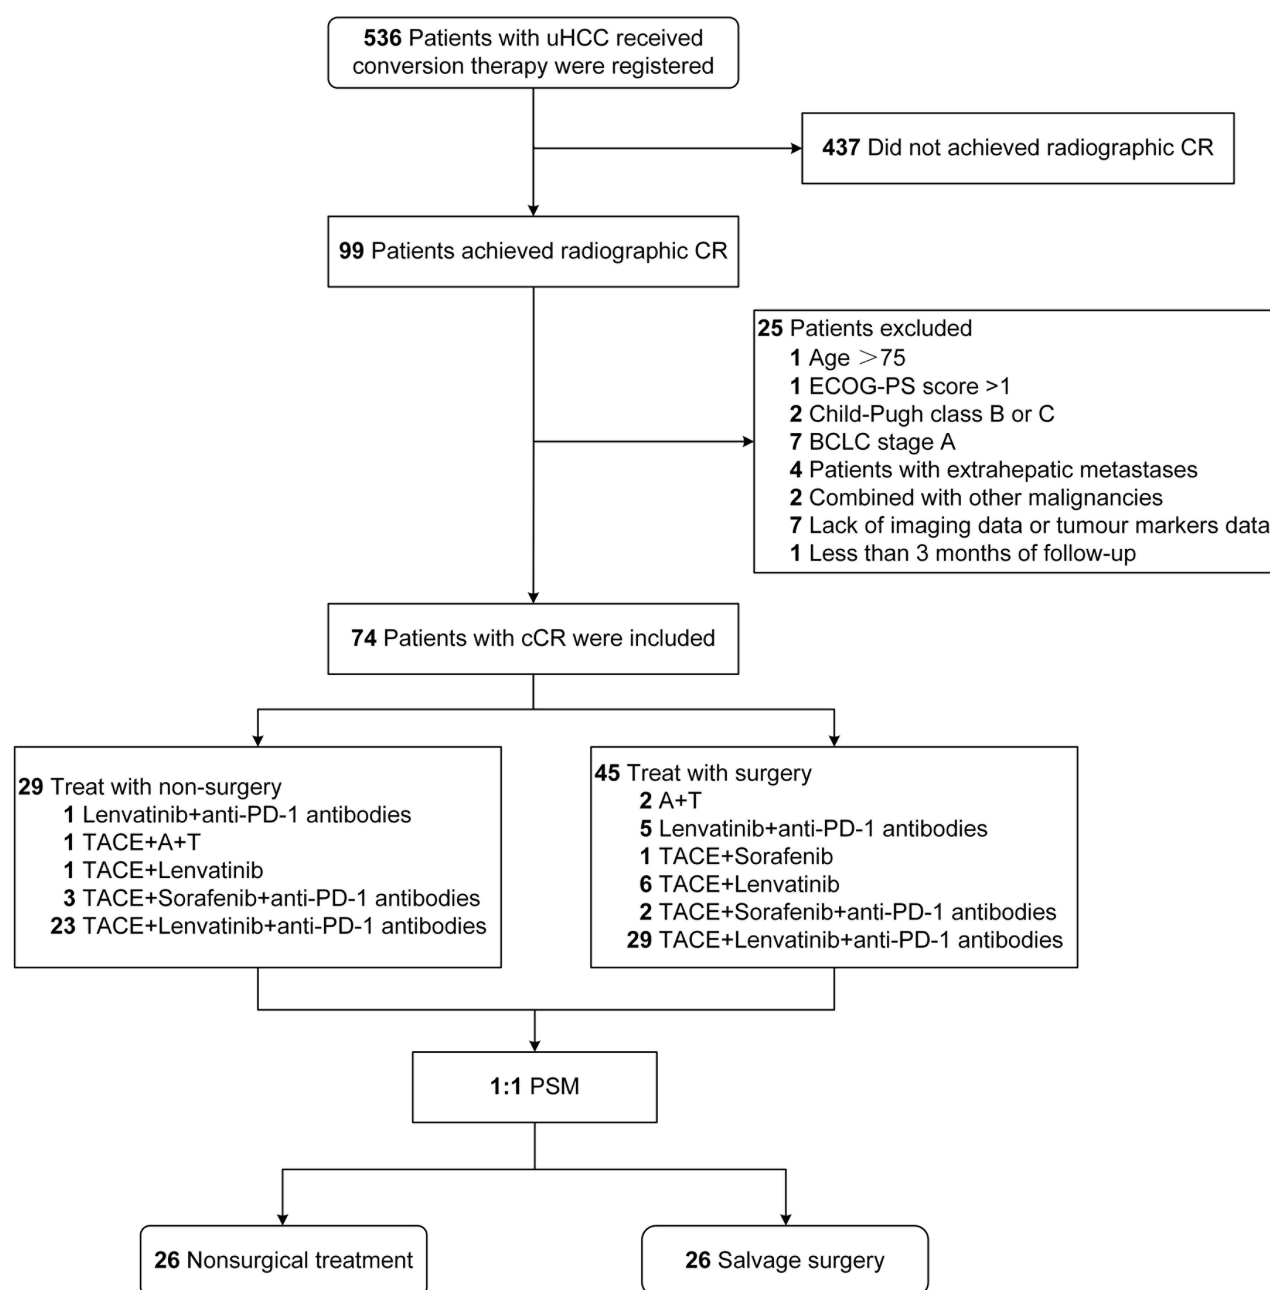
536 Patients with uHCC received conversion therapy were registered

437 Did not achieved radiographic CR

99 Patients achieved radiographic CR

25 Patients excluded
1 Age ＞75
1 ECOG-PS score >1
2 Child-Pugh class B or C
7 BCLC stage A
4 Patients with extrahepatic metastases
2 Combined with other malignancies
7 Lack of imaging data or tumour markers data
1 Less than 3 months of follow-up

74 Patients with cCR were included

29 Treat with non-surgery
1 Lenvatinib+anti-PD-1 antibodies
1 TACE+A+T
1 TACE+Lenvatinib
3 TACE+Sorafenib+anti-PD-1 antibodies
23 TACE+Lenvatinib+anti-PD-1 antibodies

45 Treat with surgery
2 A+T
5 Lenvatinib+anti-PD-1 antibodies
1 TACE+Sorafenib
6 TACE+Lenvatinib
2 TACE+Sorafenib+anti-PD-1 antibodies
29 TACE+Lenvatinib+anti-PD-1 antibodies

1:1 PSM

26 Nonsurgical treatment

26 Salvage surgery